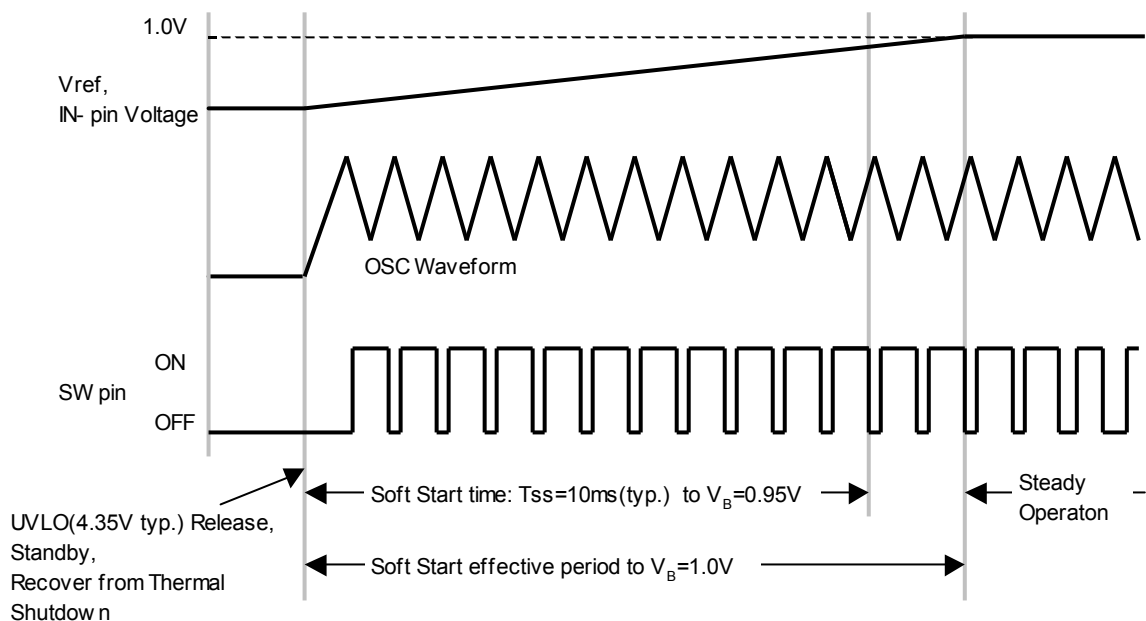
1.0V

Vref,
IN- pin Voltage

OSC Waveform

ON

SW pin

OFF

Soft Start time: Tss=10ms(typ.) to $V_B$=0.95V

Steady Operaton

UVLO(4.35V typ.) Release,
Standby,
Recover from Thermal Shutdow n

Soft Start effective period to $V_B$=1.0V